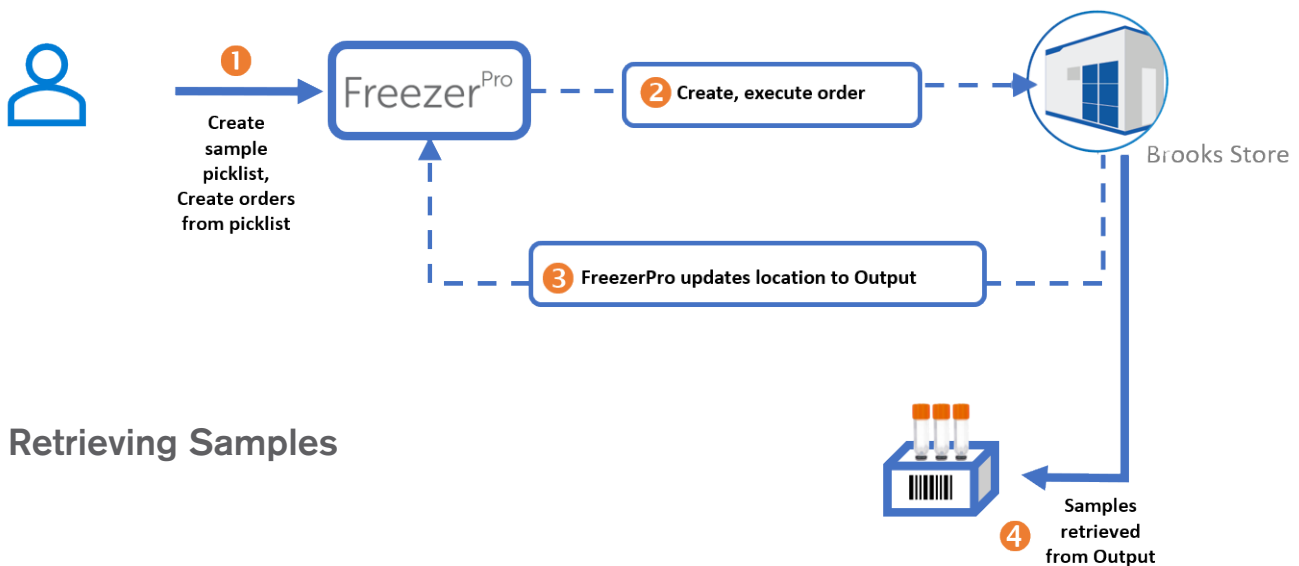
1

Create sample picklist, Create orders from picklist

Freezer$^{Pro}$

2 Create, execute order

Brooks Store

3 FreezerPro updates location to Output

Retrieving Samples

Samples retrieved from Output

4